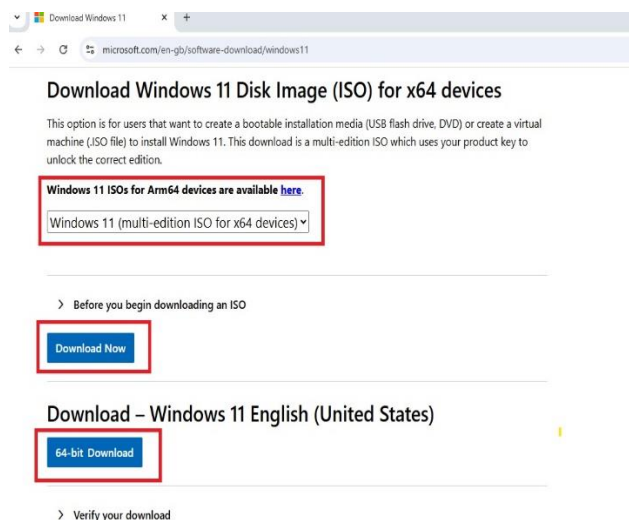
Download Windows 11 ×

microsoft.com/en-gb/software-download/windows11

Download Windows 11 Disk Image (ISO) for x64 devices

This option is for users that want to create a bootable installation media (USB flash drive, DVD) or create a virtual machine (.ISO file) to install Windows 11. This download is a multi-edition ISO which uses your product key to unlock the correct edition.

Windows 11 ISOs for Arm64 devices are available here.

Windows 11 (multi-edition ISO for x64 devices)

Before you begin downloading an ISO

Download Now

Download – Windows 11 English (United States)

64-bit Download

Verify your download